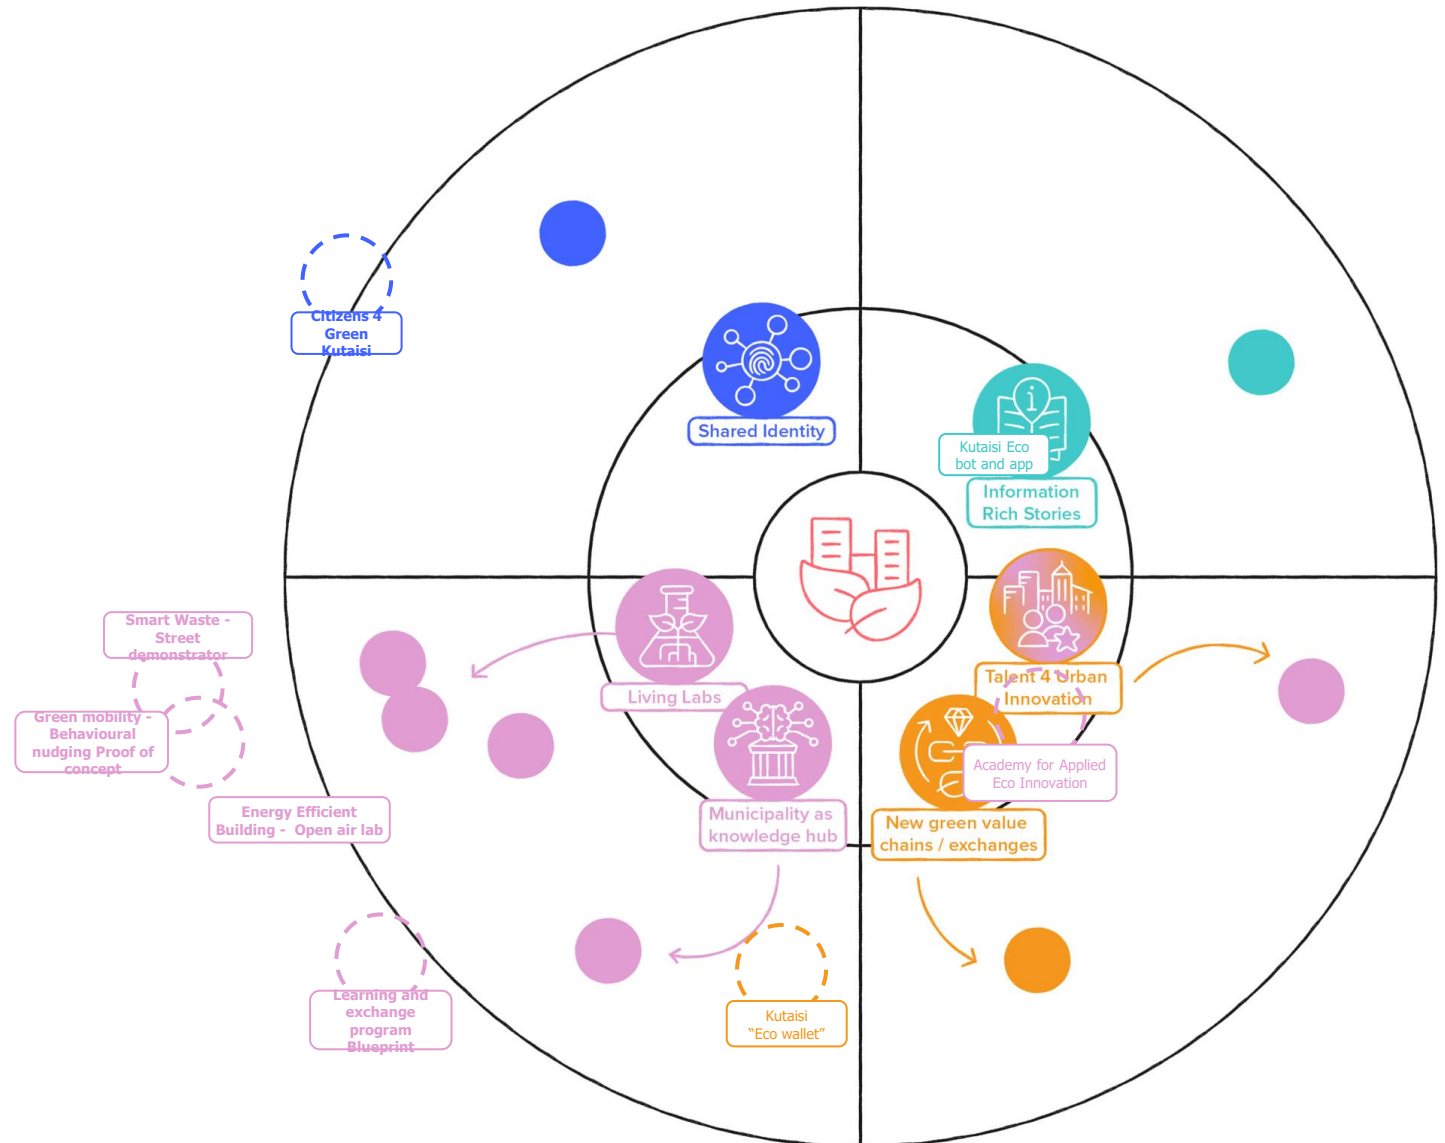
Citizens 4 Green Kutaisi

Shared Identity

Kutaisi Eco bot and app

Information Rich Stories

Smart Waste - Street demonstrator

Green mobility - Behavioural nudging Proof of concept

Energy Efficient Building - Open air lab

Living Labs

Municipality as knowledge hub

Talent 4 Urban Innovation

Academy for Applied Eco Innovation

New green value chains / exchanges

Learning and exchange program Blueprint

Kutaisi "Eco wallet"